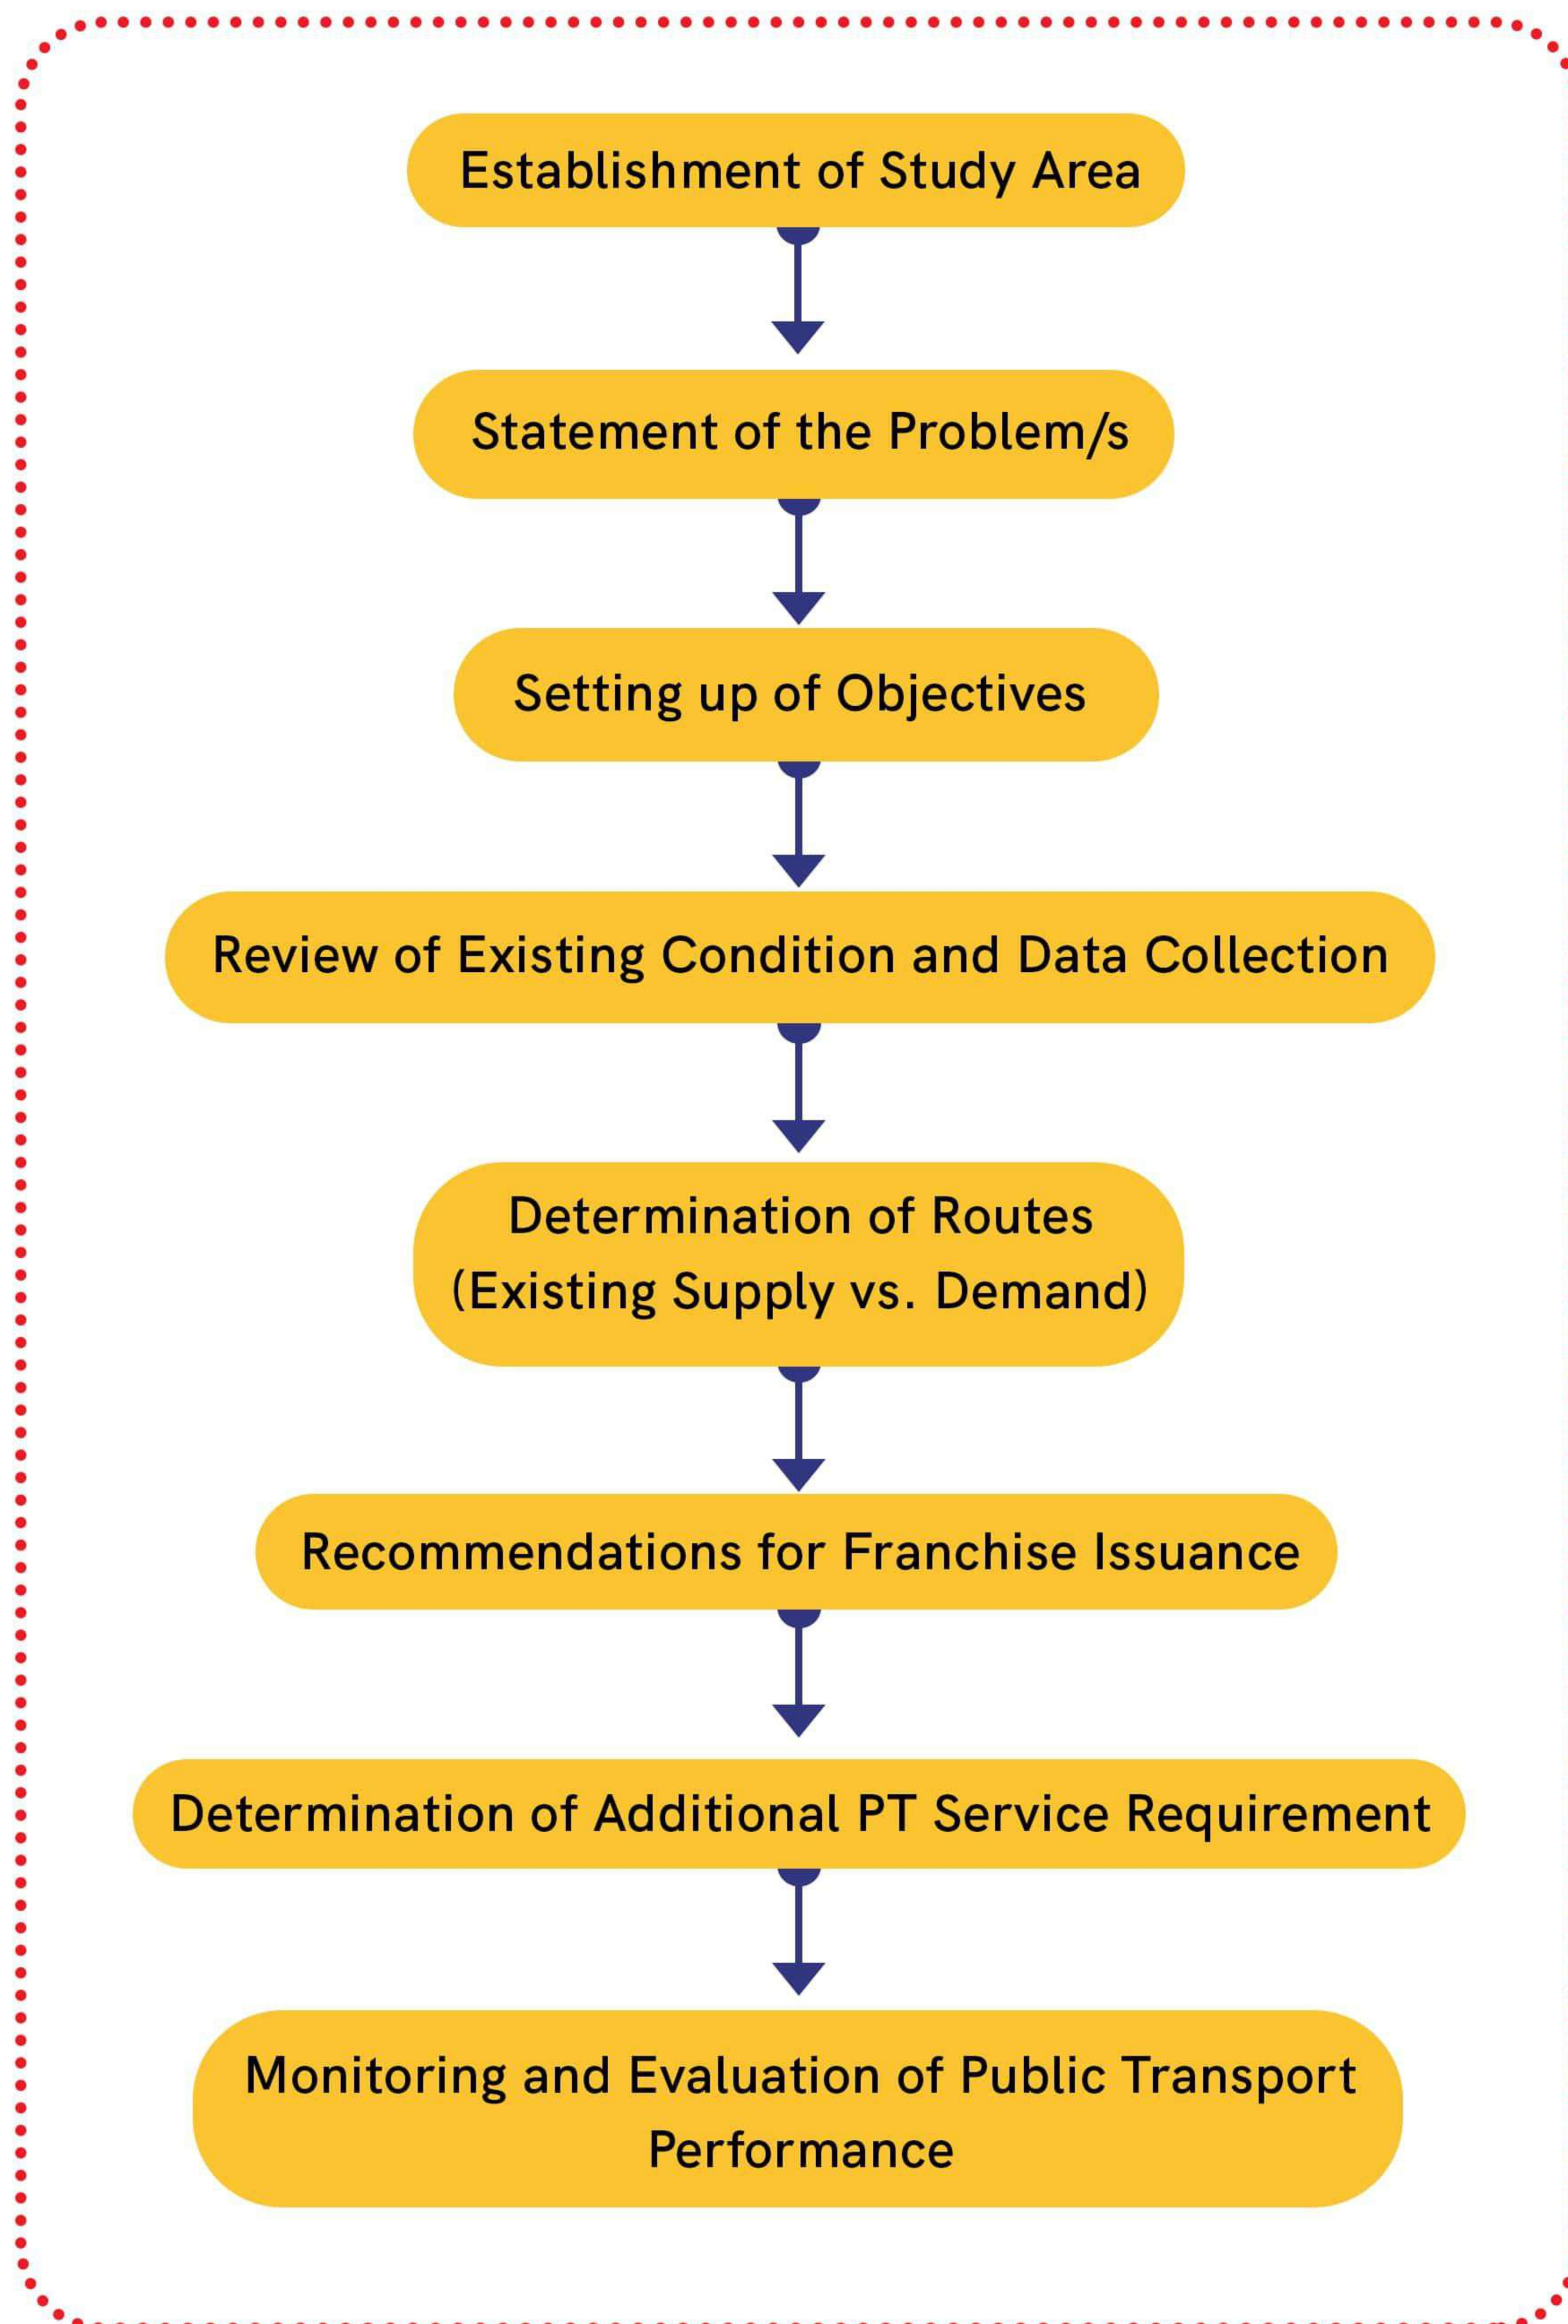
Establishment of Study Area

Statement of the Problem/s

Setting up of Objectives

Review of Existing Condition and Data Collection

Determination of Routes
(Existing Supply vs. Demand)

Recommendations for Franchise Issuance

Determination of Additional PT Service Requirement

Monitoring and Evaluation of Public Transport Performance